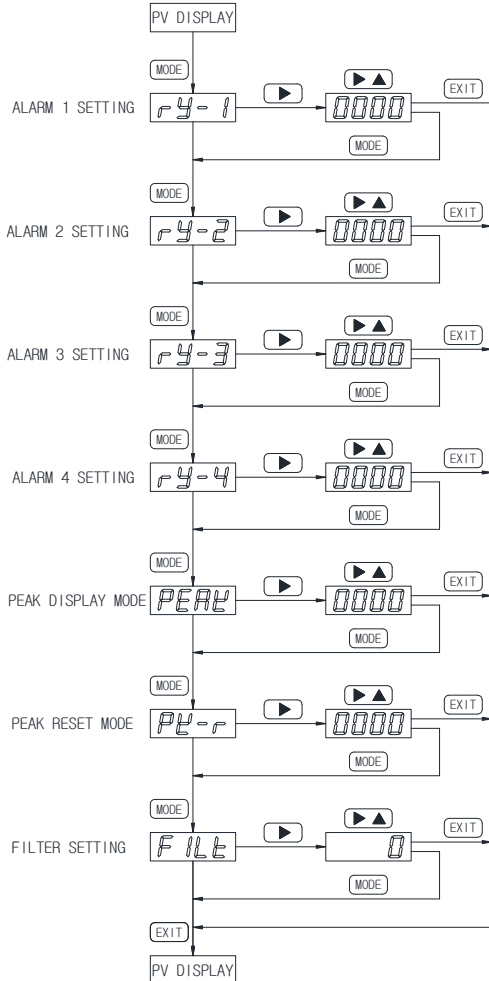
PV DISPLAY

MODE

ALARM 1 SETTING ry-1 ▶ ▶▲ 0000 EXIT

MODE

MODE

ALARM 2 SETTING ry-2 ▶ ▶▲ 0000 EXIT

MODE

MODE

ALARM 3 SETTING ry-3 ▶ ▶▲ 0000 EXIT

MODE

MODE

ALARM 4 SETTING ry-4 ▶ ▶▲ 0000 EXIT

MODE

MODE

PEAK DISPLAY MODE PEAK ▶ ▶▲ 0000 EXIT

MODE

MODE

PEAK RESET MODE PK-r ▶ ▶▲ 0000 EXIT

MODE

MODE

FILTER SETTING F ILt ▶ ▶▲ 0 EXIT

MODE

EXIT

PV DISPLAY